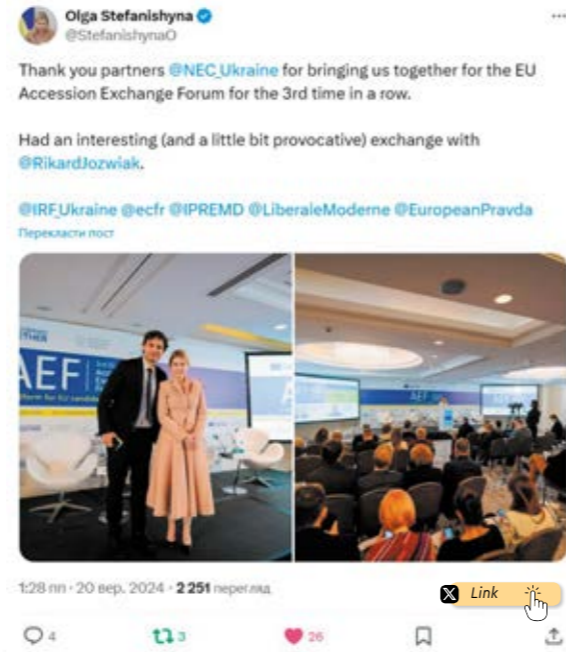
Olga Stefanishyna
@StefanishynaO

Thank you partners @NEC_Ukraine for bringing us together for the EU Accession Exchange Forum for the 3rd time in a row.

Had an interesting (and a little bit provocative) exchange with @RikardJozwiak.

@IRF_Ukraine @ecfr @IPREMD @LiberaleModerne @EuropeanPravda
Перекласти пост

AEF

1:28 пп · 20 вер. 2024 · 2 251 перегляд

Link

4 3 26